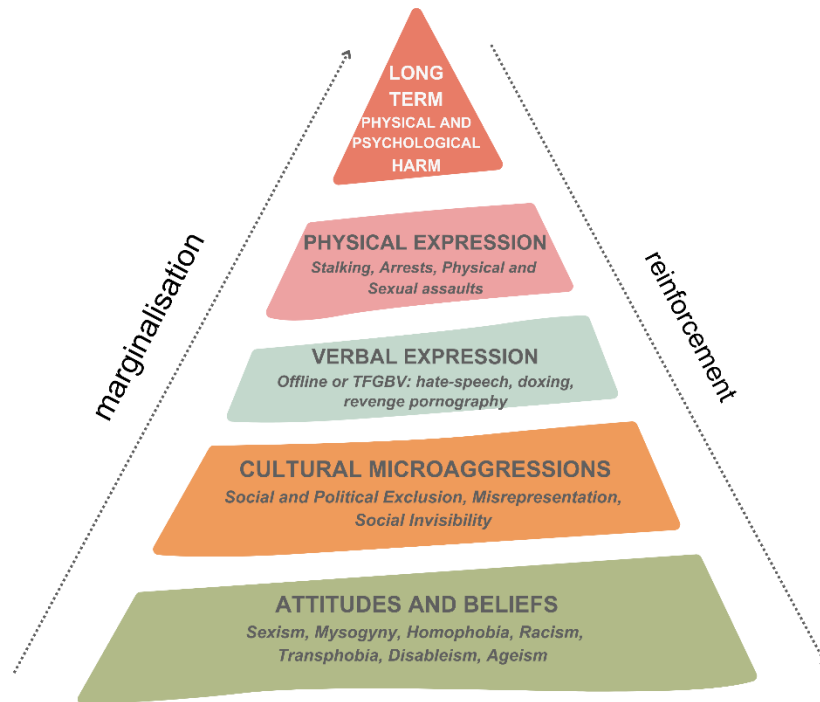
LONG TERM
PHYSICAL AND PSYCHOLOGICAL HARM

PHYSICAL EXPRESSION
Stalking, Arrests, Physical and Sexual assaults

VERBAL EXPRESSION
Offline or TFGBV: hate-speech, doxing, revenge pornography

CULTURAL MICROAGGRESSIONS
Social and Political Exclusion, Misrepresentation, Social Invisibility

ATTITUDES AND BELIEFS
Sexism, Mysogyny, Homophobia, Racism, Transphobia, Disableism, Ageism

marginalisation

reinforcement